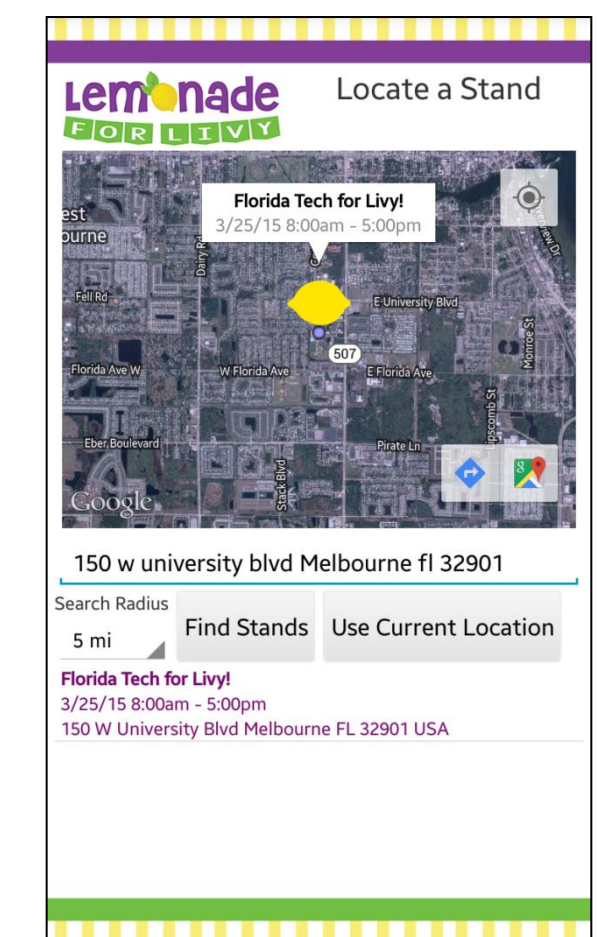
Lemonade
FOR LIVY

Locate a Stand

Florida Tech for Livy!
3/25/15 8:00am - 5:00pm

est
ourne
Fell Rd
Dairy Rd
E University Blvd
Florida Ave W
W Florida Ave
507
E Florida Ave
Eber Boulevard
Pirate Ln
Stack Blvd
Lipscomb St
Monroe St
Riverview Dr
Google

150 w university blvd Melbourne fl 32901

Search Radius
5 mi
Find Stands
Use Current Location

Florida Tech for Livy!
3/25/15 8:00am - 5:00pm
150 W University Blvd Melbourne FL 32901 USA